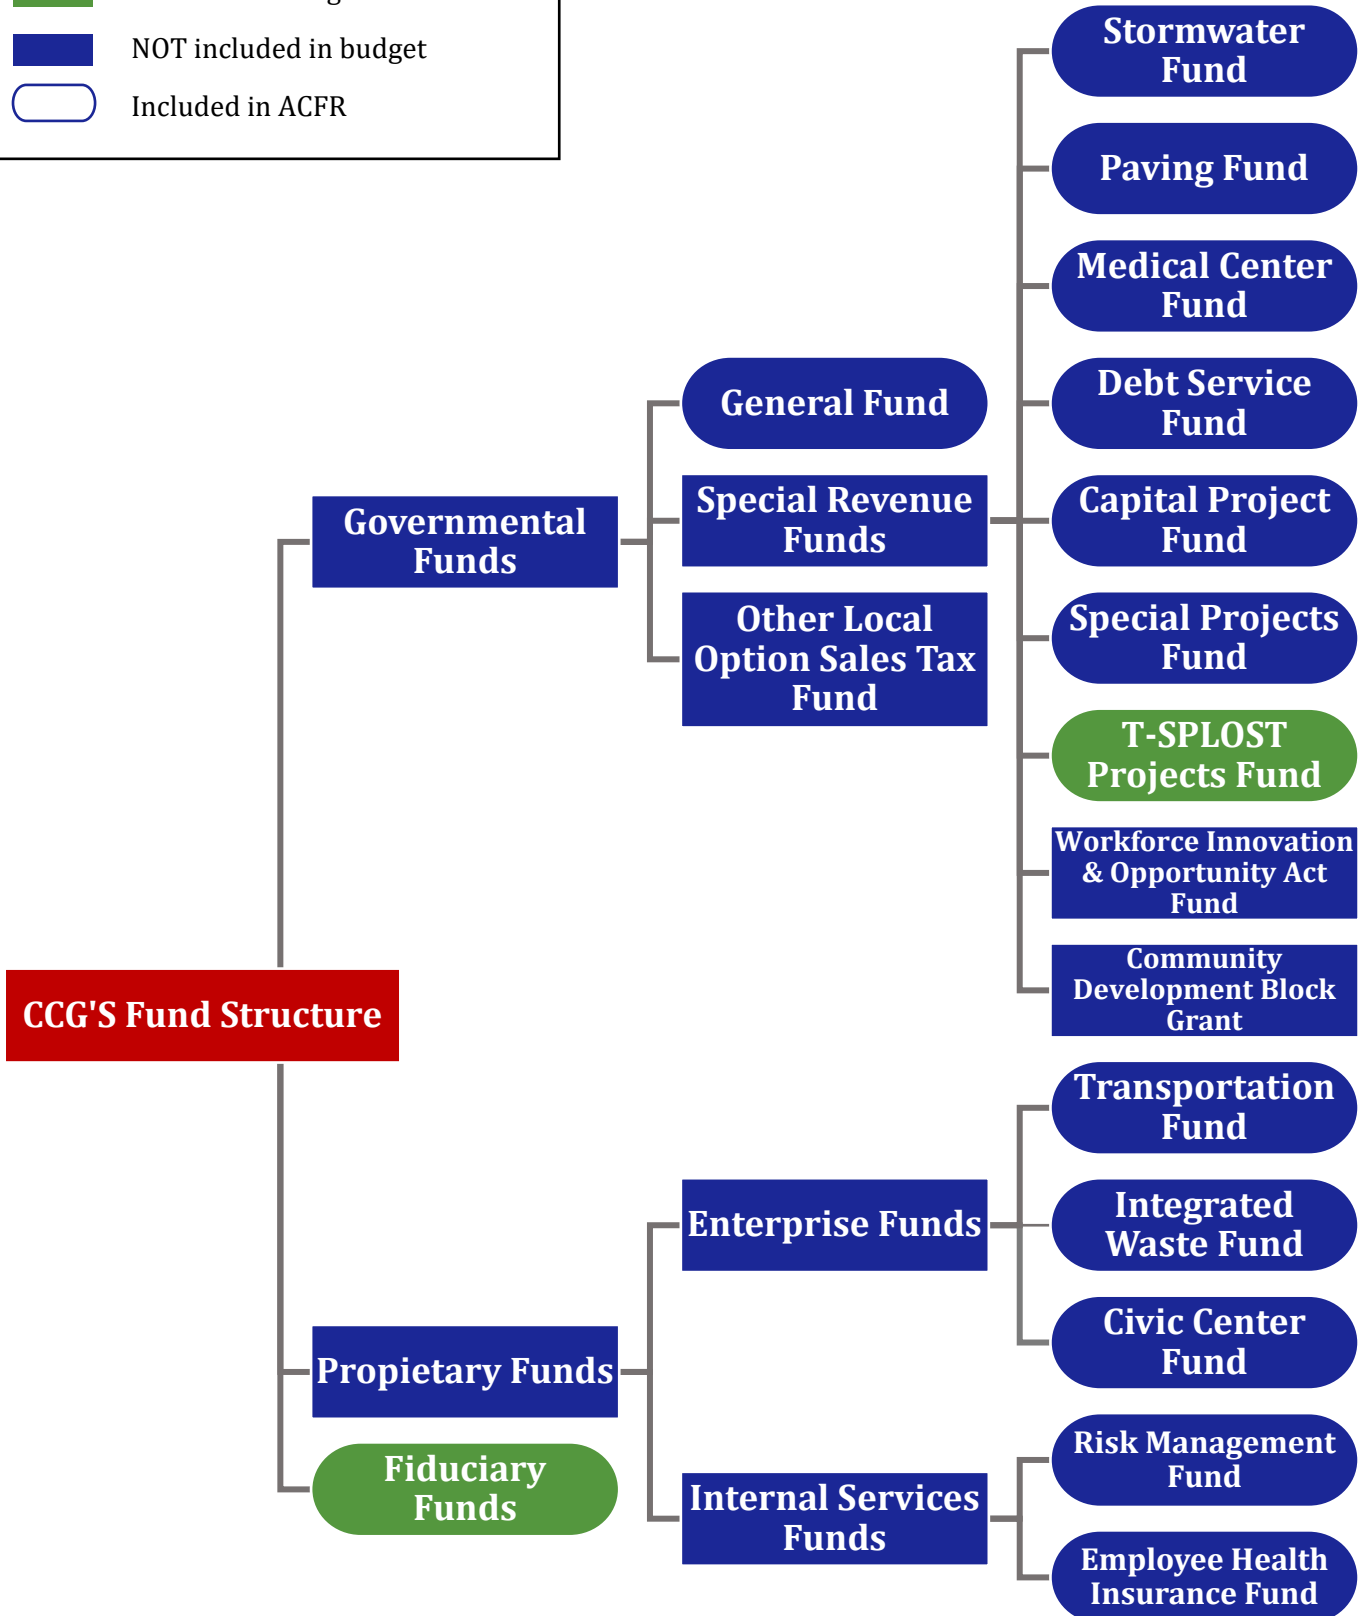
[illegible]

NOT included in budget

Included in ACFR

CCG'S Fund Structure

Governmental Funds

General Fund

Special Revenue Funds

Other Local Option Sales Tax Fund

Stormwater Fund

Paving Fund

Medical Center Fund

Debt Service Fund

Capital Project Fund

Special Projects Fund

T-SPLOST Projects Fund

Workforce Innovation & Opportunity Act Fund

Community Development Block Grant

Propietary Funds

Enterprise Funds

Transportation Fund

Integrated Waste Fund

Civic Center Fund

Internal Services Funds

Risk Management Fund

Employee Health Insurance Fund

Fiduciary Funds